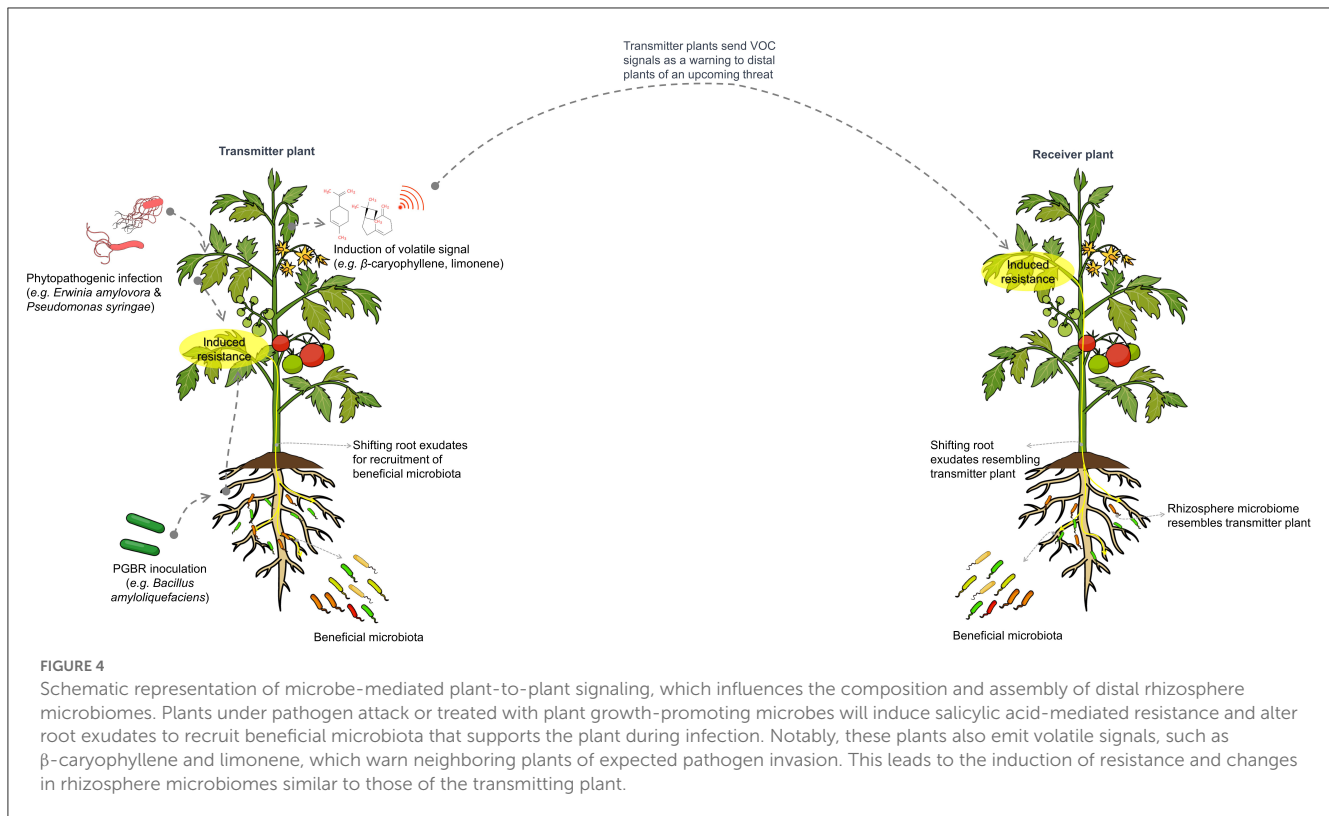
Transmitter plants send VOC signals as a warning to distal plants of an upcoming threat

Transmitter plant

Receiver plant

Induction of volatile signal (e.g. β-caryophyllene, limonene)

Phytopathogenic infection (e.g. Erwinia amylovora & Pseudomonas syringae)

Induced resistance

Induced resistance

Shifting root exudates for recruitment of beneficial microbiota

Shifting root exudates resembling transmitter plant

Rhizosphere microbiome resembles transmitter plant

PGBR inoculation (e.g. Bacillus amyloliquefaciens)

Beneficial microbiota

Beneficial microbiota

FIGURE 4
Schematic representation of microbe-mediated plant-to-plant signaling, which influences the composition and assembly of distal rhizosphere microbiomes. Plants under pathogen attack or treated with plant growth-promoting microbes will induce salicylic acid-mediated resistance and alter root exudates to recruit beneficial microbiota that supports the plant during infection. Notably, these plants also emit volatile signals, such as β-caryophyllene and limonene, which warn neighboring plants of expected pathogen invasion. This leads to the induction of resistance and changes in rhizosphere microbiomes similar to those of the transmitting plant.